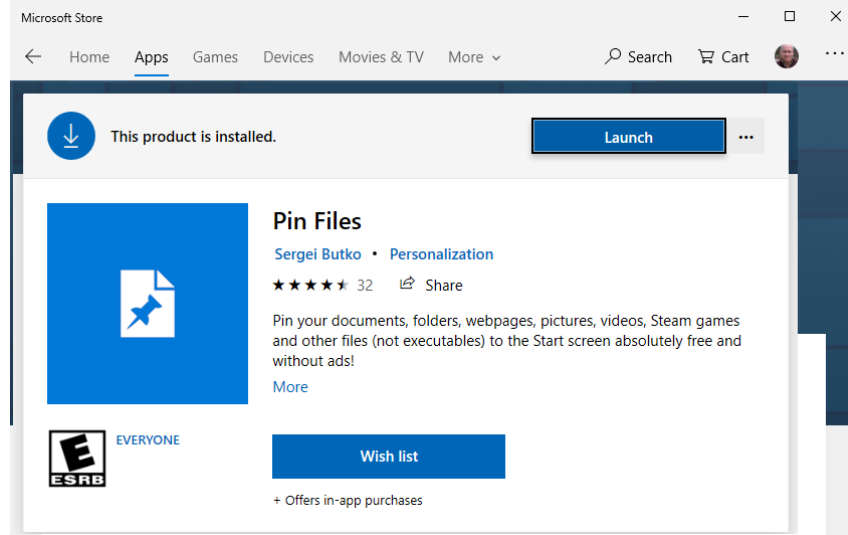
Microsoft Store

Home Apps Games Devices Movies & TV More Search Cart ...

This product is installed.

Launch

...

Pin Files

Sergei Butko • Personalization

★★★★★ 32 Share

Pin your documents, folders, webpages, pictures, videos, Steam games and other files (not executables) to the Start screen absolutely free and without ads!

More

E ESRB

EVERYONE

Wish list

+ Offers in-app purchases